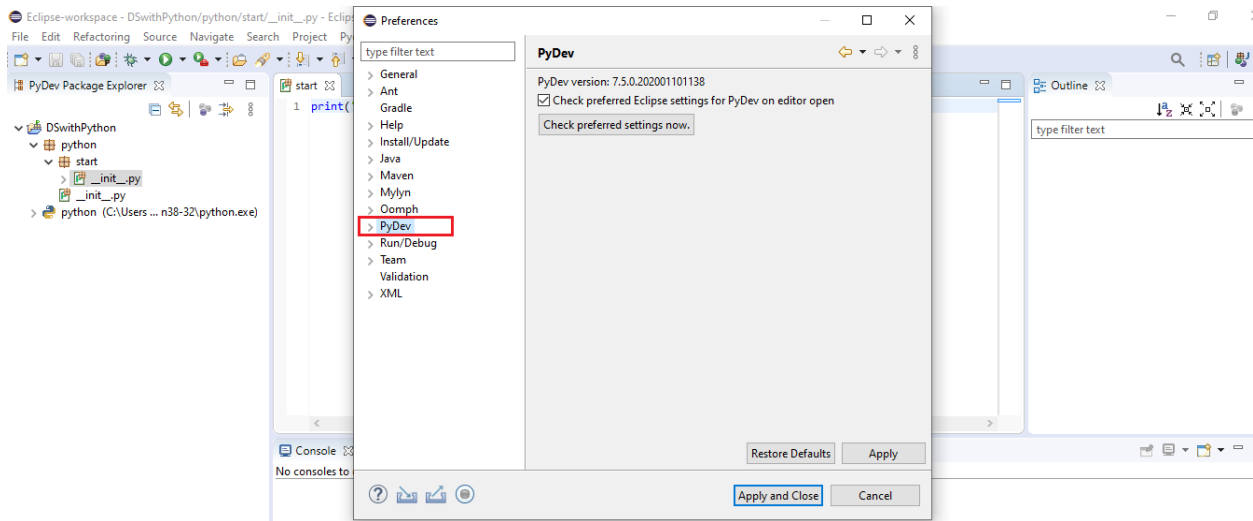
Eclipse-workspace - DSwithPython/python/start/__init__.py - Eclips

File Edit Refactoring Source Navigate Search Project Py

PyDev Package Explorer

DSwithPython
python
start
__init__.py
__init__.py
python (C:\Users ... n38-32\python.exe)

start

1 print('

Console
No consoles to

Outline
type filter text

Preferences

type filter text

General
Ant
Gradle
Help
Install/Update
Java
Maven
Mylyn
Oomph
PyDev
Run/Debug
Team
Validation
XML

PyDev

PyDev version: 7.5.0.202001101138
Check preferred Eclipse settings for PyDev on editor open
Check preferred settings now.

Restore Defaults
Apply

Apply and Close
Cancel